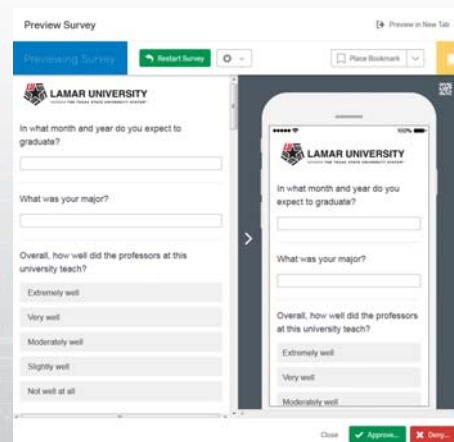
Preview Survey

Preview in New Tab

Previewing Survey

Restart Survey

Place Bookmark

LAMAR UNIVERSITY

In what month and year do you expect to graduate?

What was your major?

Overall, how well did the professors at this university teach?

Extremely well

Very well

Moderately well

Slightly well

Not well at all

LAMAR UNIVERSITY

In what month and year do you expect to graduate?

What was your major?

Overall, how well did the professors at this university teach?

Extremely well

Very well

Moderately well

Close

Approve...

Deny...